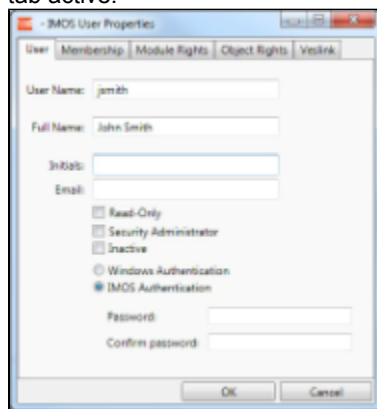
tab active.

- IMOS User Properties

User | Membership | Module Rights | Object Rights | Veslink

User Name: jsmith

Full Name: John Smith

Initials:

Email:

Read-Only

Security Administrator

Inactive

Windows Authentication

IMOS Authentication

Password:

Confirm password:

OK

Cancel